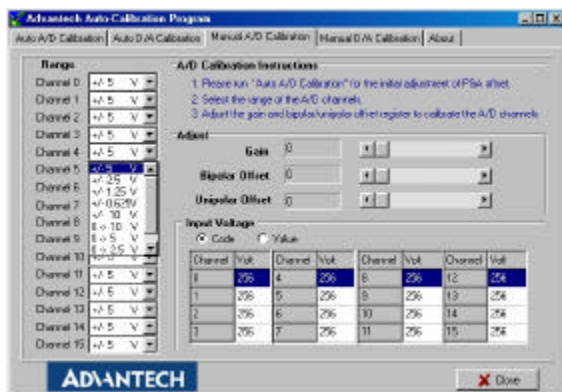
Advantech Auto-Calibration Program

Auto A/D Calibration | Auto D/A Calibration | Manual A/D Calibration | Manual D/A Calibration | About

Range

Channel 0 +/-5 V
Channel 1 +/-5 V
Channel 2 +/-5 V
Channel 3 +/-5 V
Channel 4 +/-5 V
Channel 5 +/-5 V
+/-2.5 V
+/-1.25 V
+/-0.625V
+/-10 V
0 ~ 10 V
0 ~ 5 V
0 ~ 2.5 V
Channel 6
Channel 7
Channel 8
Channel 9
Channel 10
Channel 11 +/-5 V
Channel 12 +/-5 V
Channel 13 +/-5 V
Channel 14 +/-5 V
Channel 15 +/-5 V

A/D Calibration Instructions

1. Please run "Auto A/D Calibration" for the initial adjustment of PGA offset.
2. Select the range of the A/D channels.
3. Adjust the gain and bipolar/unipolar offset register to calibrate the A/D channels.

Adjust

Gain 0
Bipolar Offset 0
Unipolar Offset 0

Input Voltage

Code Value

| Channel | Volt | Channel | Volt | Channel | Volt | Channel | Volt |
|---|---|---|---|---|---|---|---|
| 0 | 256 | 4 | 256 | 8 | 256 | 12 | 256 |
| 1 | 256 | 5 | 256 | 9 | 256 | 13 | 256 |
| 2 | 256 | 6 | 256 | 10 | 256 | 14 | 256 |
| 3 | 256 | 7 | 256 | 11 | 256 | 15 | 256 |

ADVANTECH

Close